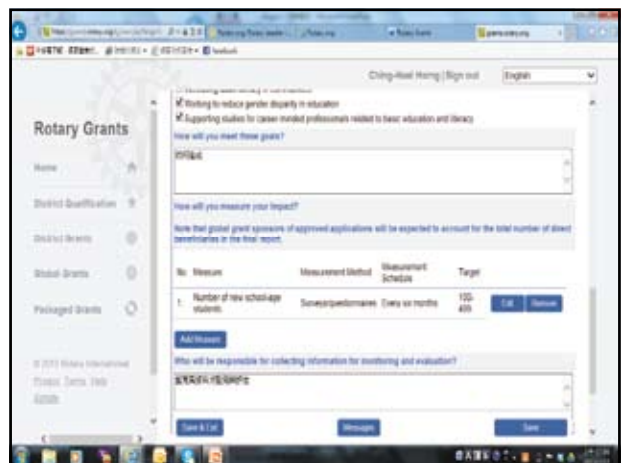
Ching-Hsai Horng | Sign out

English

Rotary Grants

Home

District Qualification

District Grants

Global Grants

Packaged Grants

© 2013 Rotary International
Privacy Terms Help

Working to reduce gender disparity in education

Supporting studies for career-minded professionals related to basic education and literacy

How will you meet these goals?

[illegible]

How will you measure your impact?

Note that global grant sponsors of approved applications will be expected to account for the total number of direct beneficiaries in the final report.

| No. | Measure | Measurement Method | Measurement Schedule | Target | | |
|---|---|---|---|---|---|---|
| 1. | Number of new school-age students | Surveys/questionnaires | Every six months | 100-499 | Edit | Remove |

Add Measure

Who will be responsible for collecting information for monitoring and evaluation?

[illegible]

Save & Exit

Messages

Save